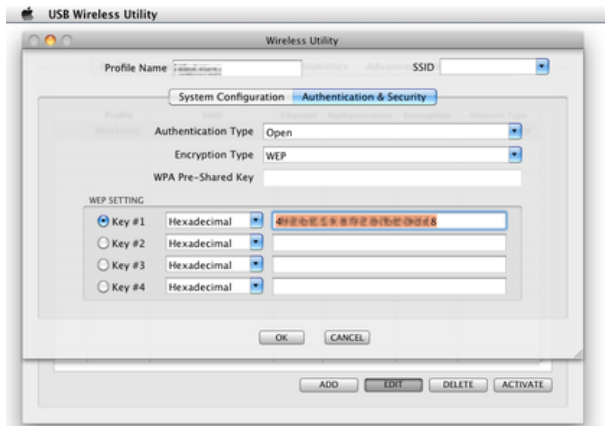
USB Wireless Utility

Wireless Utility

Profile Name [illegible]

SSID

System Configuration

Authentication & Security

Authentication Type Open

Encryption Type WEP

WPA Pre-Shared Key

WEP SETTING

Key #1 Hexadecimal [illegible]

Key #2 Hexadecimal

Key #3 Hexadecimal

Key #4 Hexadecimal

OK

CANCEL

ADD

EDIT

DELETE

ACTIVATE